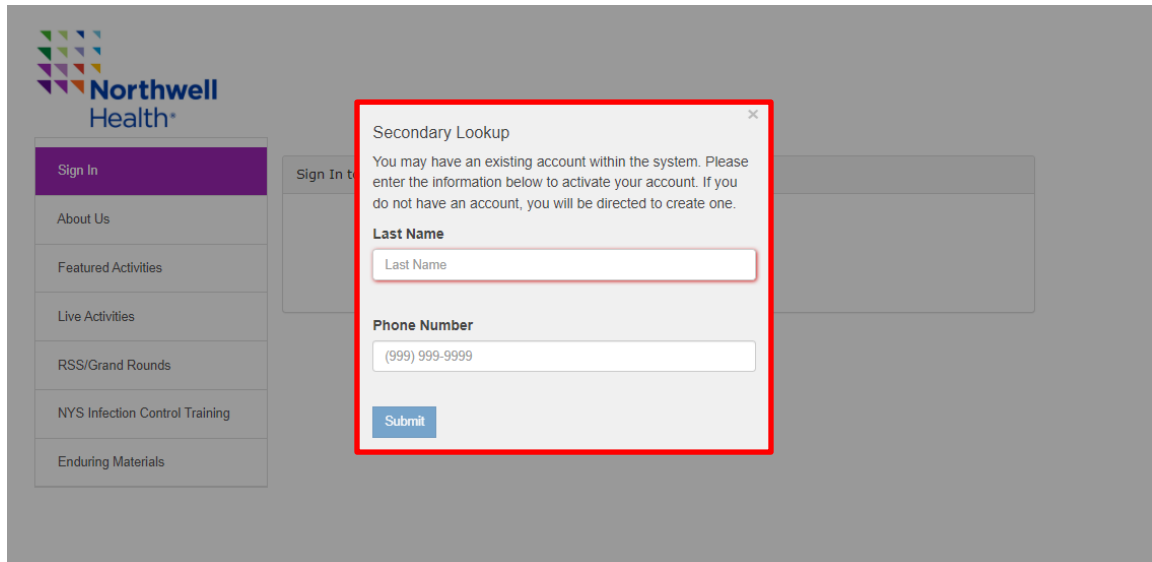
Northwell Health

Sign In

About Us

Featured Activities

Live Activities

RSS/Grand Rounds

NYS Infection Control Training

Enduring Materials

Sign In t

×

Secondary Lookup

You may have an existing account within the system. Please enter the information below to activate your account. If you do not have an account, you will be directed to create one.

Last Name

Last Name

Phone Number

(999) 999-9999

Submit